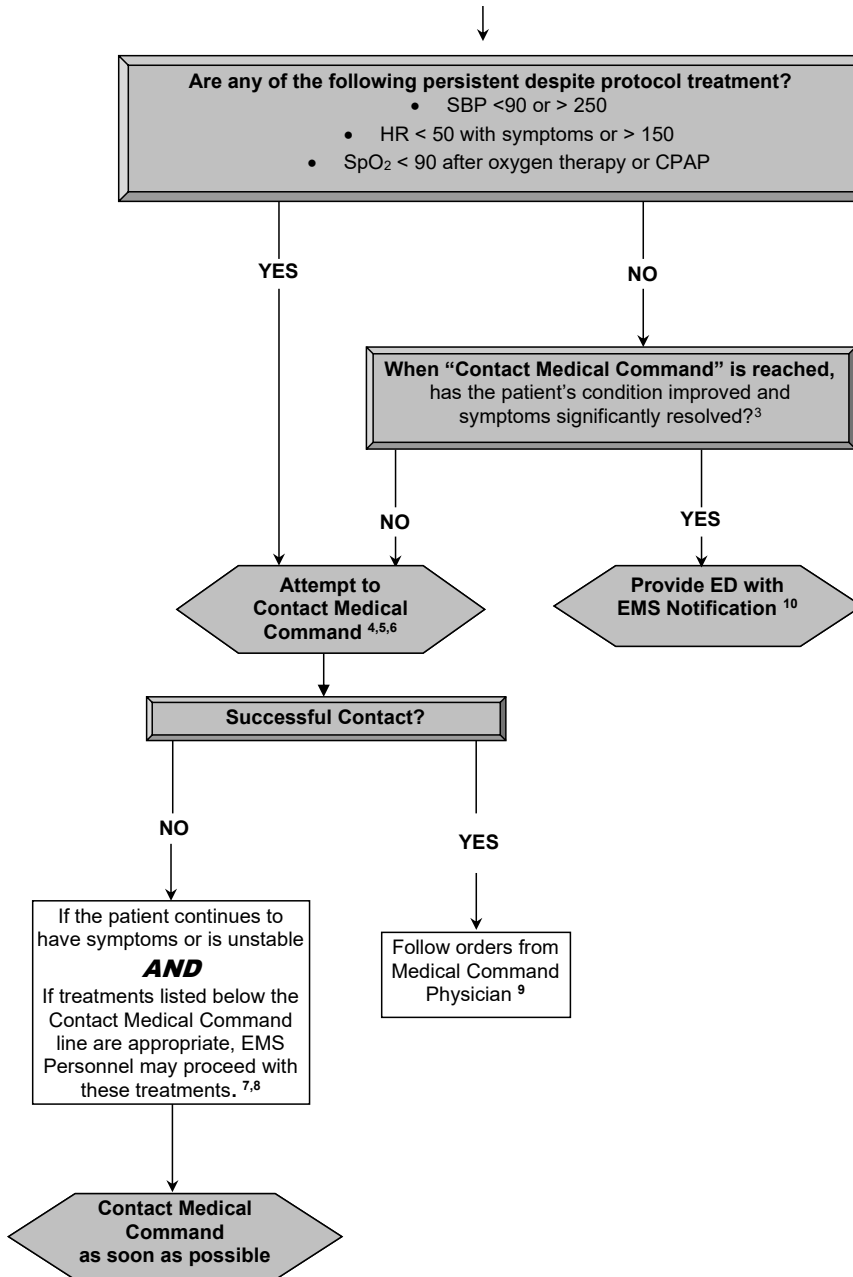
**Are any of the following persistent despite protocol treatment?**
- SBP <90 or > 250
- HR < 50 with symptoms or > 150
- $SpO_2$ < 90 after oxygen therapy or CPAP

YES

NO

**When "Contact Medical Command" is reached,** has the patient's condition improved and symptoms significantly resolved?$^{3}$

NO

YES

**Attempt to Contact Medical Command $^{4,5,6}$**

**Provide ED with EMS Notification $^{10}$**

**Successful Contact?**

NO

YES

If the patient continues to have symptoms or is unstable
***AND***
If treatments listed below the Contact Medical Command line are appropriate, EMS Personnel may proceed with these treatments. $^{7,8}$

Follow orders from Medical Command Physician $^{9}$

**Contact Medical Command as soon as possible**